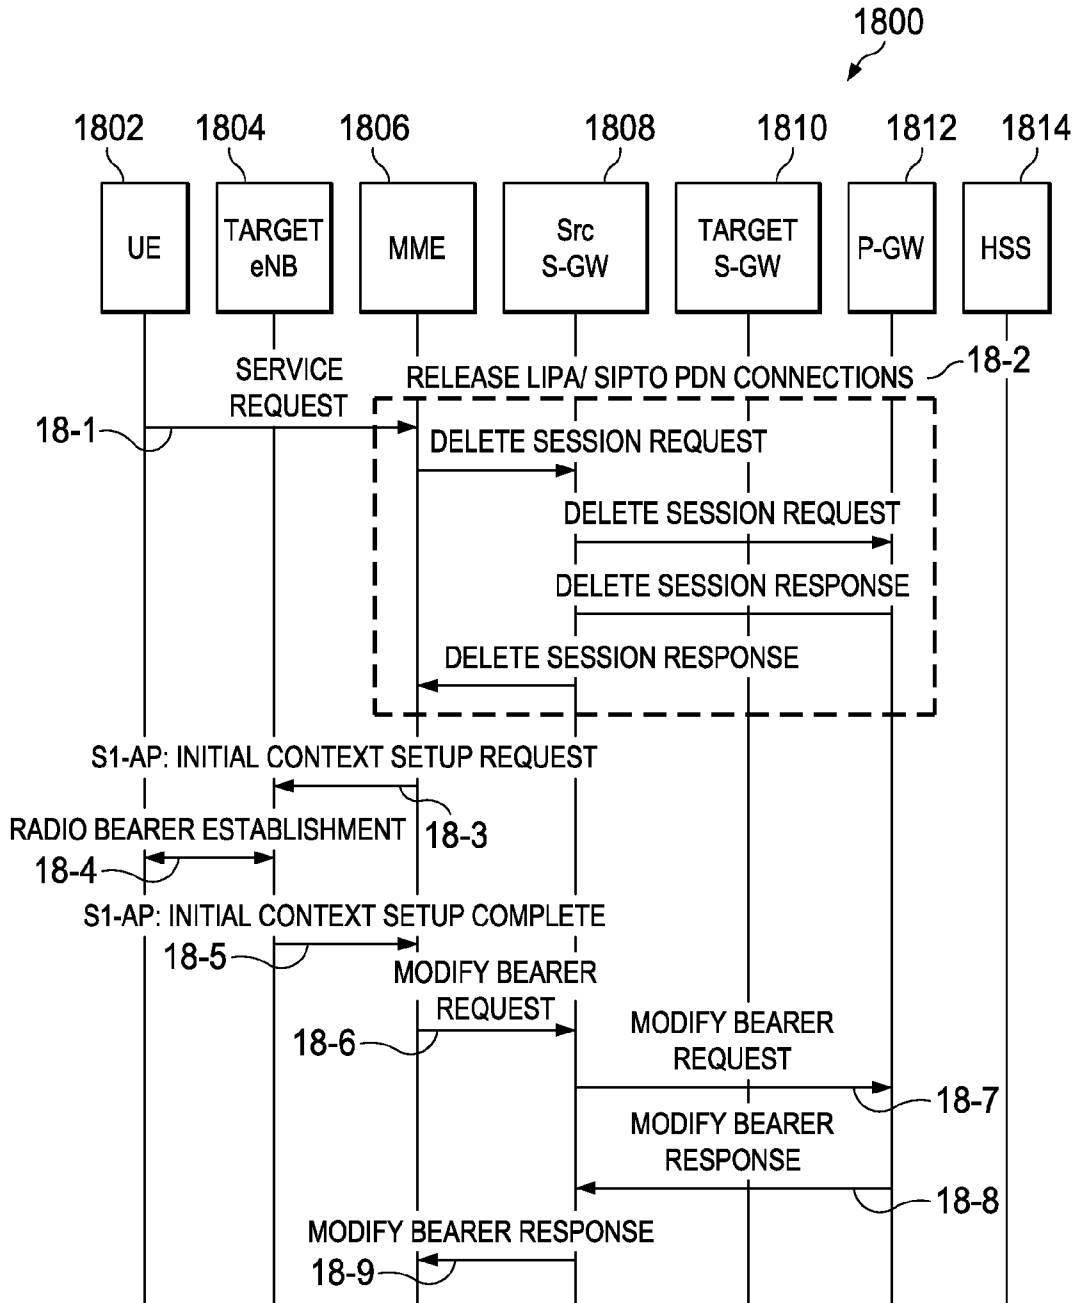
1800

1802 1804 1806 1808 1810 1812 1814

UE

TARGET eNB

MME

Src S-GW

TARGET S-GW

P-GW

HSS

SERVICE REQUEST

RELEASE LIPA/ SIPTO PDN CONNECTIONS

18-2

18-1

DELETE SESSION REQUEST

DELETE SESSION REQUEST

DELETE SESSION RESPONSE

DELETE SESSION RESPONSE

S1-AP: INITIAL CONTEXT SETUP REQUEST

18-3

RADIO BEARER ESTABLISHMENT

18-4

S1-AP: INITIAL CONTEXT SETUP COMPLETE

18-5

MODIFY BEARER REQUEST

18-6

MODIFY BEARER REQUEST

18-7

MODIFY BEARER RESPONSE

18-8

MODIFY BEARER RESPONSE

18-9